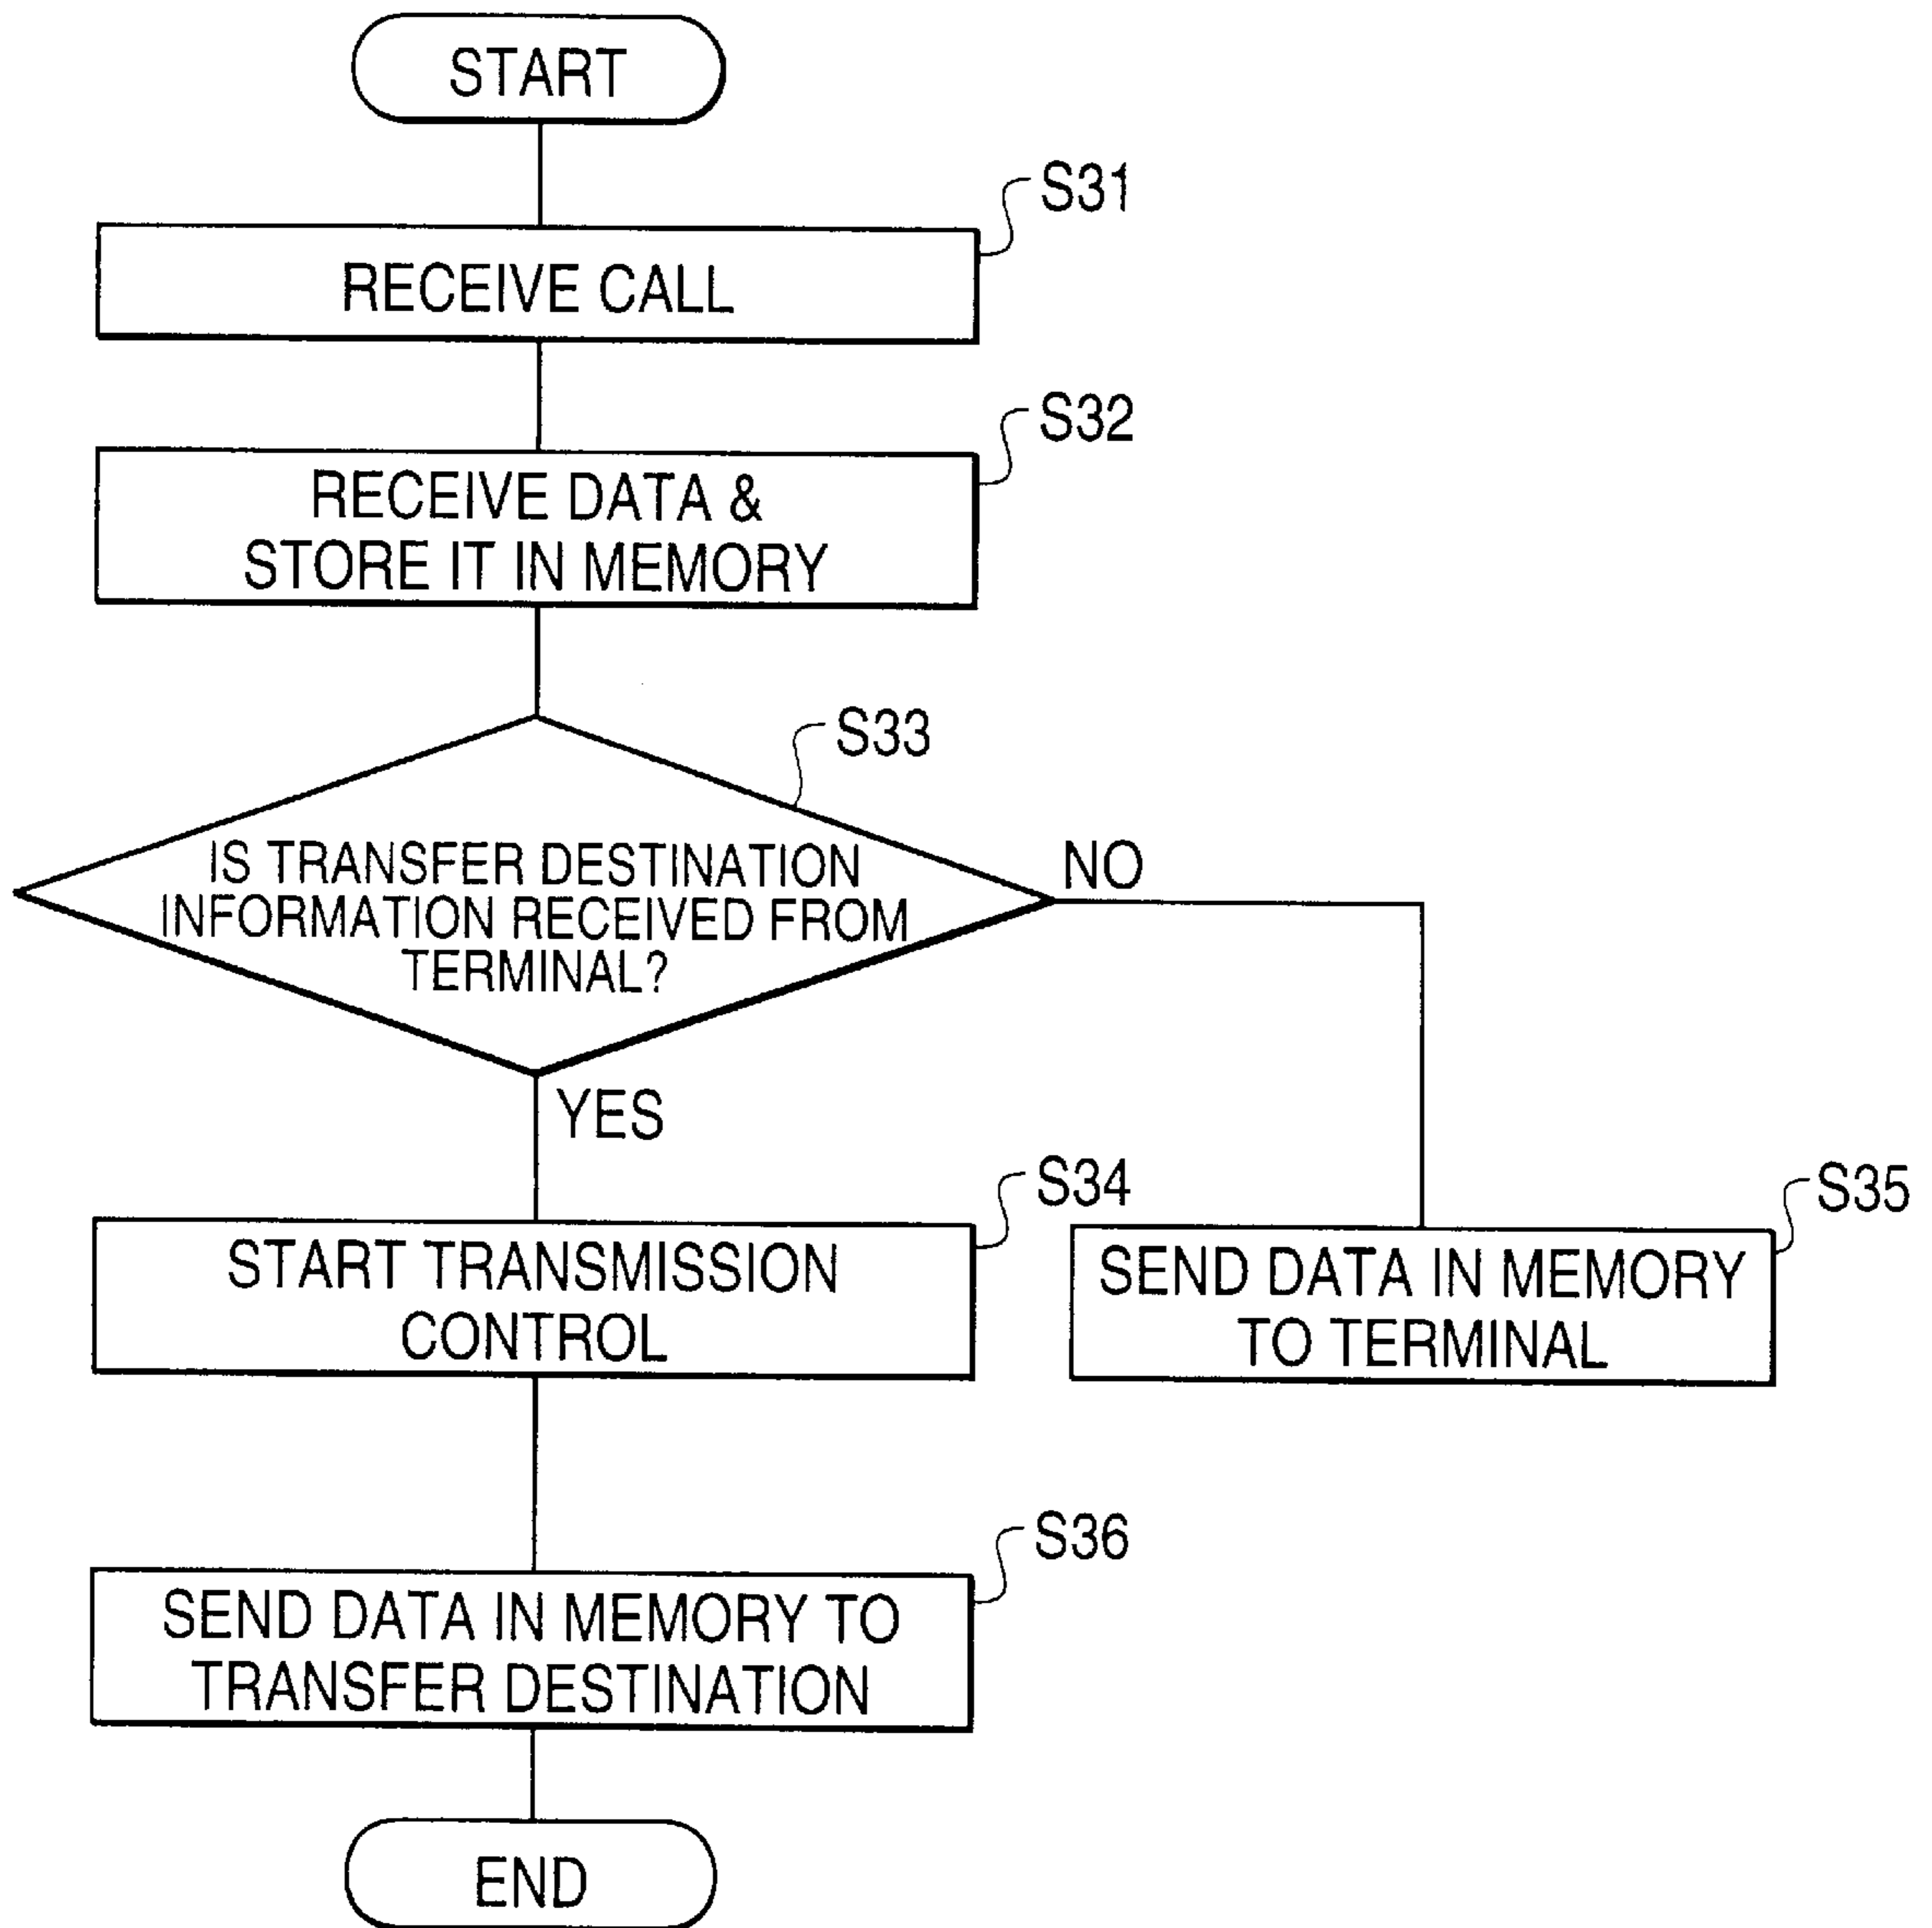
START

S31

RECEIVE CALL

S32

RECEIVE DATA & STORE IT IN MEMORY

S33

IS TRANSFER DESTINATION INFORMATION RECEIVED FROM TERMINAL?

NO

YES

S34

START TRANSMISSION CONTROL

S35

SEND DATA IN MEMORY TO TERMINAL

S36

SEND DATA IN MEMORY TO TRANSFER DESTINATION

END